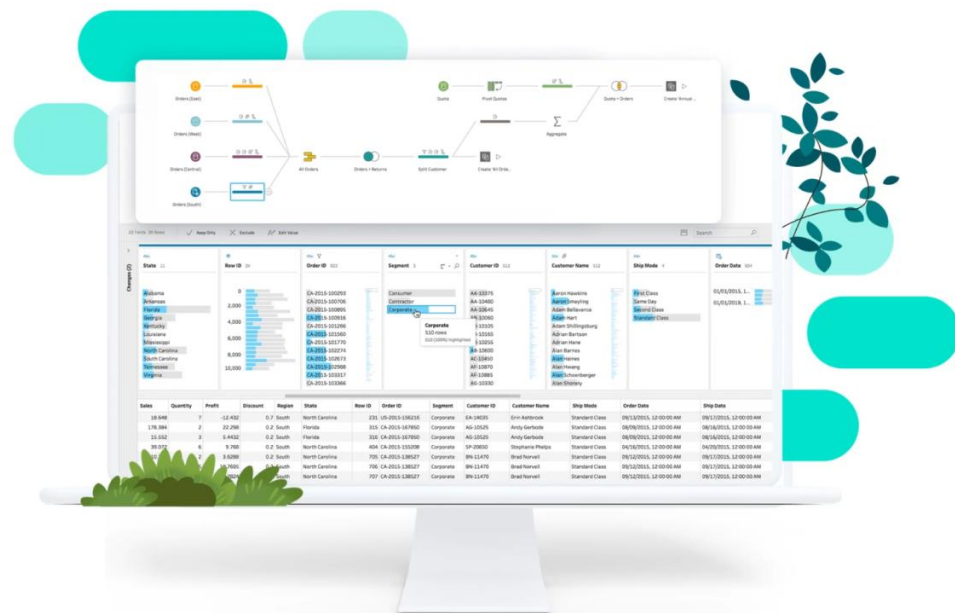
Orders (East)

Orders (West)

Orders (Central)

Orders (South)

All Orders

Orders + Returns

Split Customer

Create 'All Orde...

Quota

Pivot Quotas

Aggregate

Quota + Orders

Create 'Annual ...

Apply Only Exclude Edit Value

Search

Changes (2)

State

Alabama
Arkansas
Florida
Georgia
Kentucky
Louisiana
Mississippi
North Carolina
South Carolina
Tennessee
Virginia

Row ID

0
2,000
4,000
6,000
8,000
10,000

Order ID

CA-2015-100293
CA-2015-100706
CA-2015-100895
CA-2015-100916
CA-2015-101266
CA-2015-101560
CA-2015-101770
CA-2015-102274
CA-2015-102673
CA-2015-102988
CA-2015-103317
CA-2015-103366

Segment 3

Consumer
Contractor
Corporate

Corporate
510 rows

Customer ID

AA-10375
AA-10480
AA-10645
AB-10060
AB-10105
AB-10165
AB-10255
AB-10600
AC-10450
AF-10870
AF-10885
AG-10330

Customer Name

Aaron Hawkins
Aaron Smayling
Adam Bellavance
Adam Hart
Adam Shillingsburg
Adrian Barton
Adrian Hane
Alan Barnes
Alan Haines
Alan Hwang
Alan Schoenberger
Alan Shonely

Ship Mode 4

First Class
Same Day
Second Class
Standard Class

Order Date

01/01/2015, 1...
01/01/2018, 1...

| Sales | Quantity | Profit | Discount | Region | State | Row ID | Order ID | Segment | Customer ID | Customer Name | Ship Mode | Order Date | Ship Date |
|---|---|---|---|---|---|---|---|---|---|---|---|---|---|
| 18.648 | 7 | -12.432 | 0.7 | South | North Carolina | 231 | US-2015-156216 | Corporate | EA-14035 | Erin Ashbrook | Standard Class | 09/13/2015, 12:00:00 AM | 09/17/2015, 12:00:00 AM |
| 178.384 | 2 | 22.298 | 0.2 | South | Florida | 315 | CA-2015-167850 | Corporate | AG-10525 | Andy Gerbode | Standard Class | 08/09/2015, 12:00:00 AM | 08/16/2015, 12:00:00 AM |
| 11.552 | 3 | 1.4432 | 0.2 | South | Florida | 316 | CA-2015-167850 | Corporate | AG-10525 | Andy Gerbode | Standard Class | 08/09/2015, 12:00:00 AM | 08/16/2015, 12:00:00 AM |
| 39.072 | 6 | 9.768 | 0.2 | South | North Carolina | 404 | CA-2015-155208 | Corporate | SP-20650 | Stephanie Phelps | Standard Class | 04/16/2015, 12:00:00 AM | 04/20/2015, 12:00:00 AM |
| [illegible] | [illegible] | 3.6288 | 0.2 | South | North Carolina | 705 | CA-2015-138527 | Corporate | BN-11470 | Brad Norvell | Standard Class | 09/12/2015, 12:00:00 AM | 09/17/2015, 12:00:00 AM |
| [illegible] | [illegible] | 10.7665 | 0.2 | South | North Carolina | 706 | CA-2015-138527 | Corporate | BN-11470 | Brad Norvell | Standard Class | 09/12/2015, 12:00:00 AM | 09/17/2015, 12:00:00 AM |
| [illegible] | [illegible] | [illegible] | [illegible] | South | North Carolina | 707 | CA-2015-138527 | Corporate | BN-11470 | Brad Norvell | Standard Class | 09/12/2015, 12:00:00 AM | 09/17/2015, 12:00:00 AM |